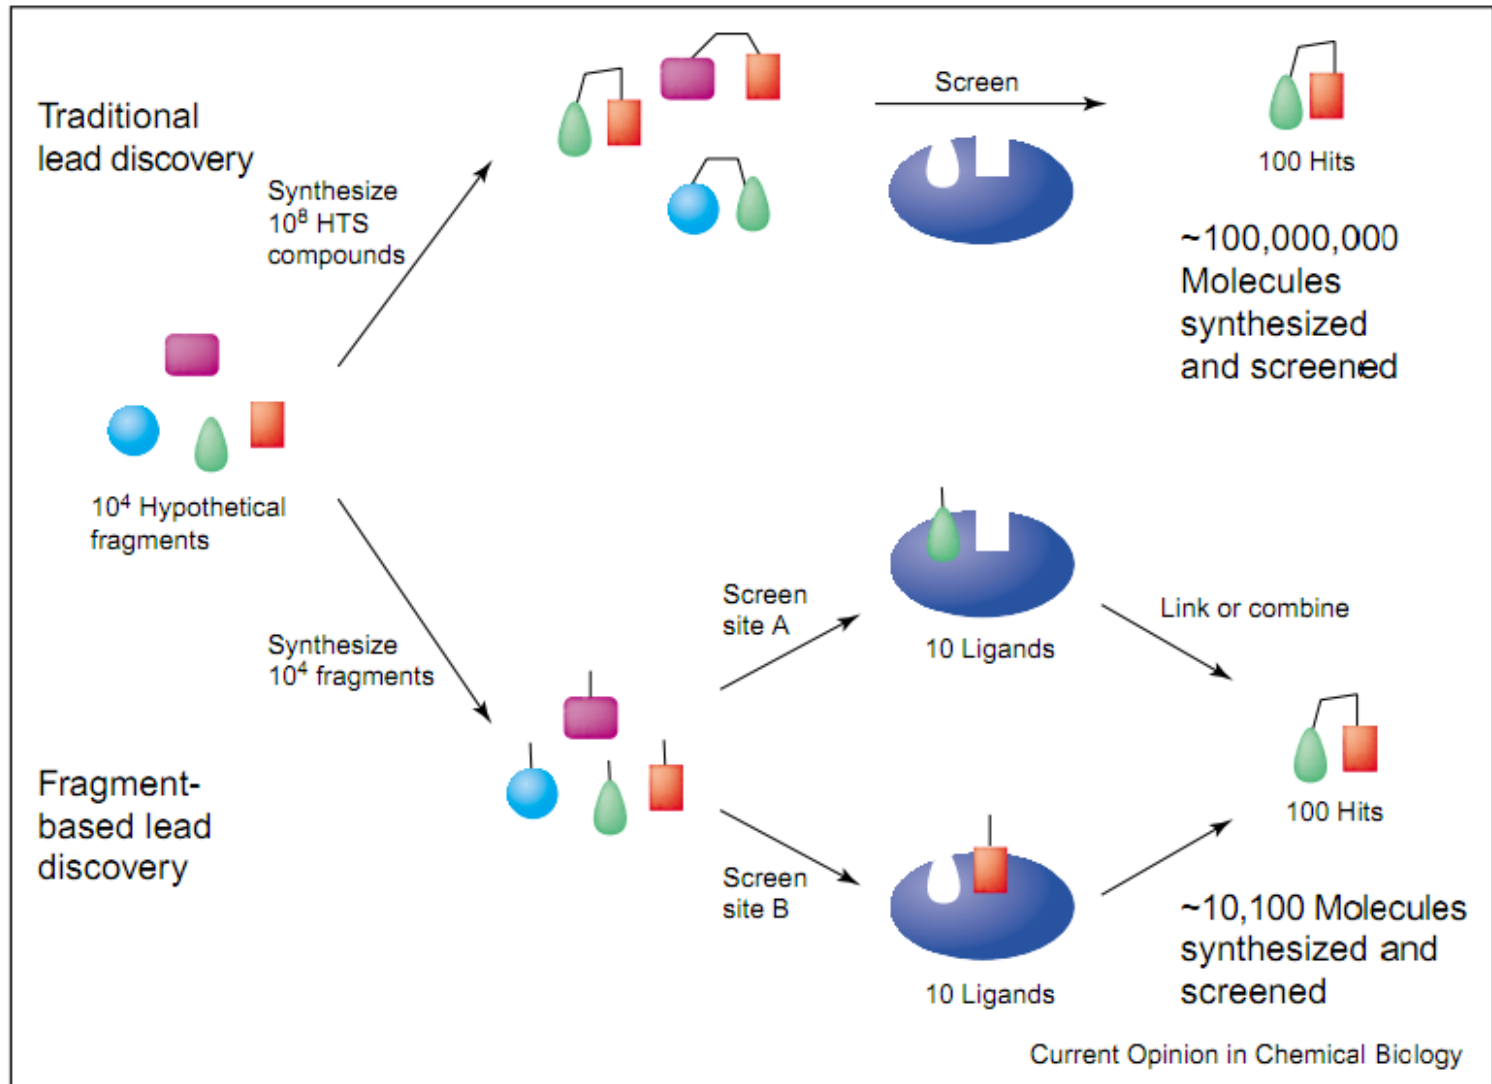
Traditional lead discovery

Synthesize $10^8$ HTS compounds

Screen

100 Hits

~100,000,000 Molecules synthesized and screened

$10^4$ Hypothetical fragments

Screen site A

10 Ligands

Link or combine

Synthesize $10^4$ fragments

100 Hits

Fragment-based lead discovery

Screen site B

~10,100 Molecules synthesized and screened

10 Ligands

Current Opinion in Chemical Biology